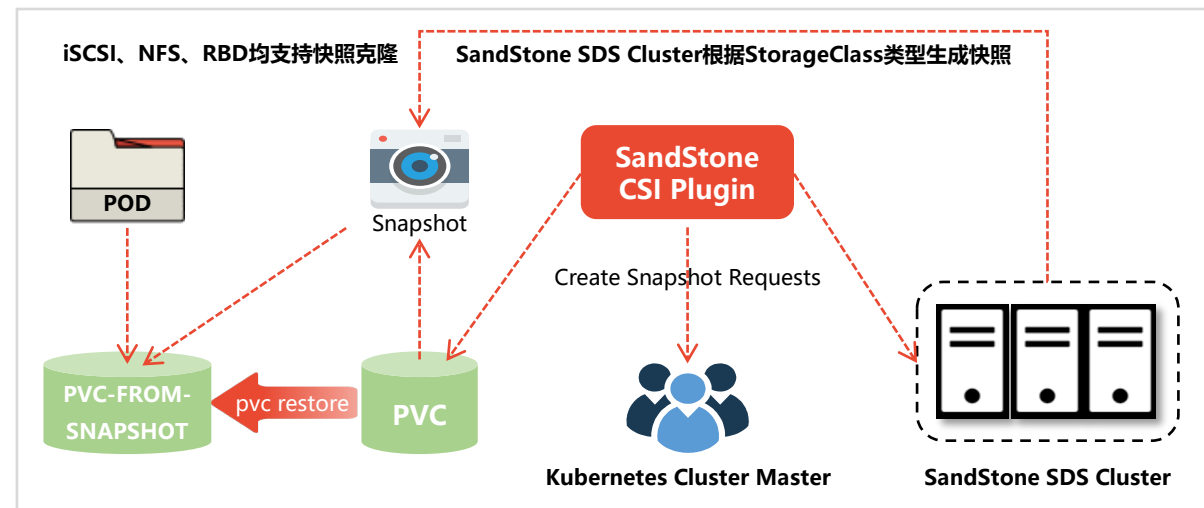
iSCSI、NFS、RBD均支持快照克隆

SandStone SDS Cluster根据StorageClass类型生成快照

POD

Snapshot

SandStone CSI Plugin

Create Snapshot Requests

PVC-FROM-SNAPSHOT

pvc restore

PVC

Kubernetes Cluster Master

SandStone SDS Cluster